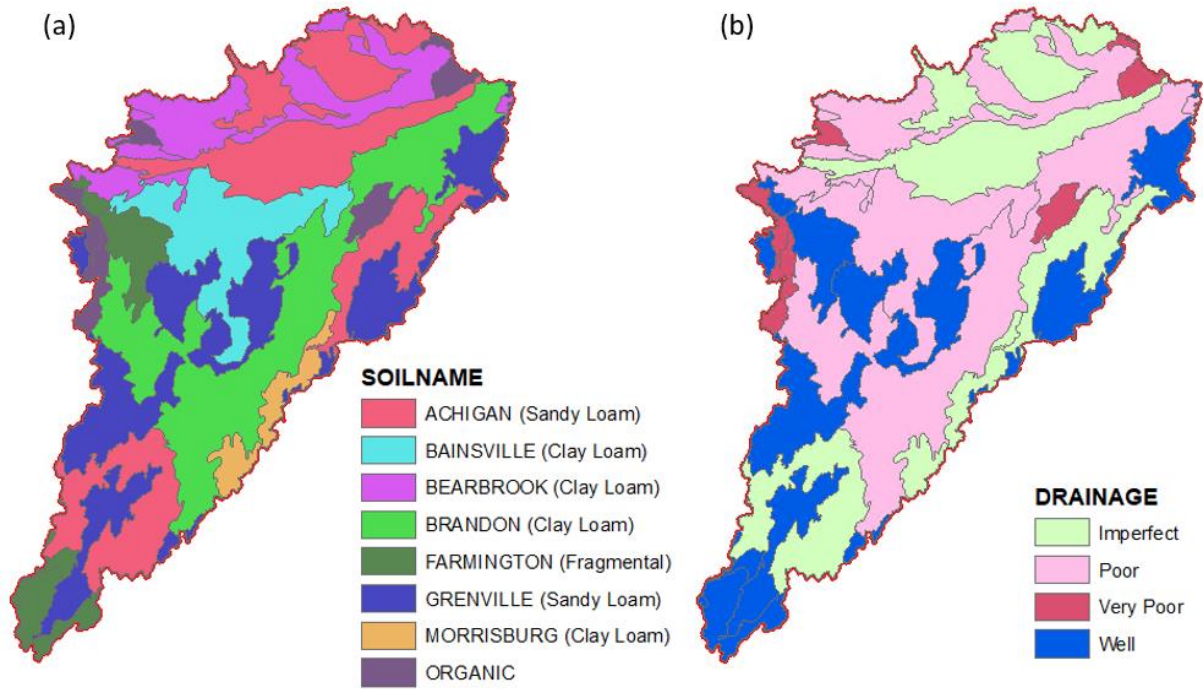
(a)

SOILNAME
ACHIGAN (Sandy Loam)
BAINSVILLE (Clay Loam)
BEARBROOK (Clay Loam)
BRANDON (Clay Loam)
FARMINGTON (Fragmental)
GRENVILLE (Sandy Loam)
MORRISBURG (Clay Loam)
ORGANIC

(b)

DRAINAGE
Imperfect
Poor
Very Poor
Well